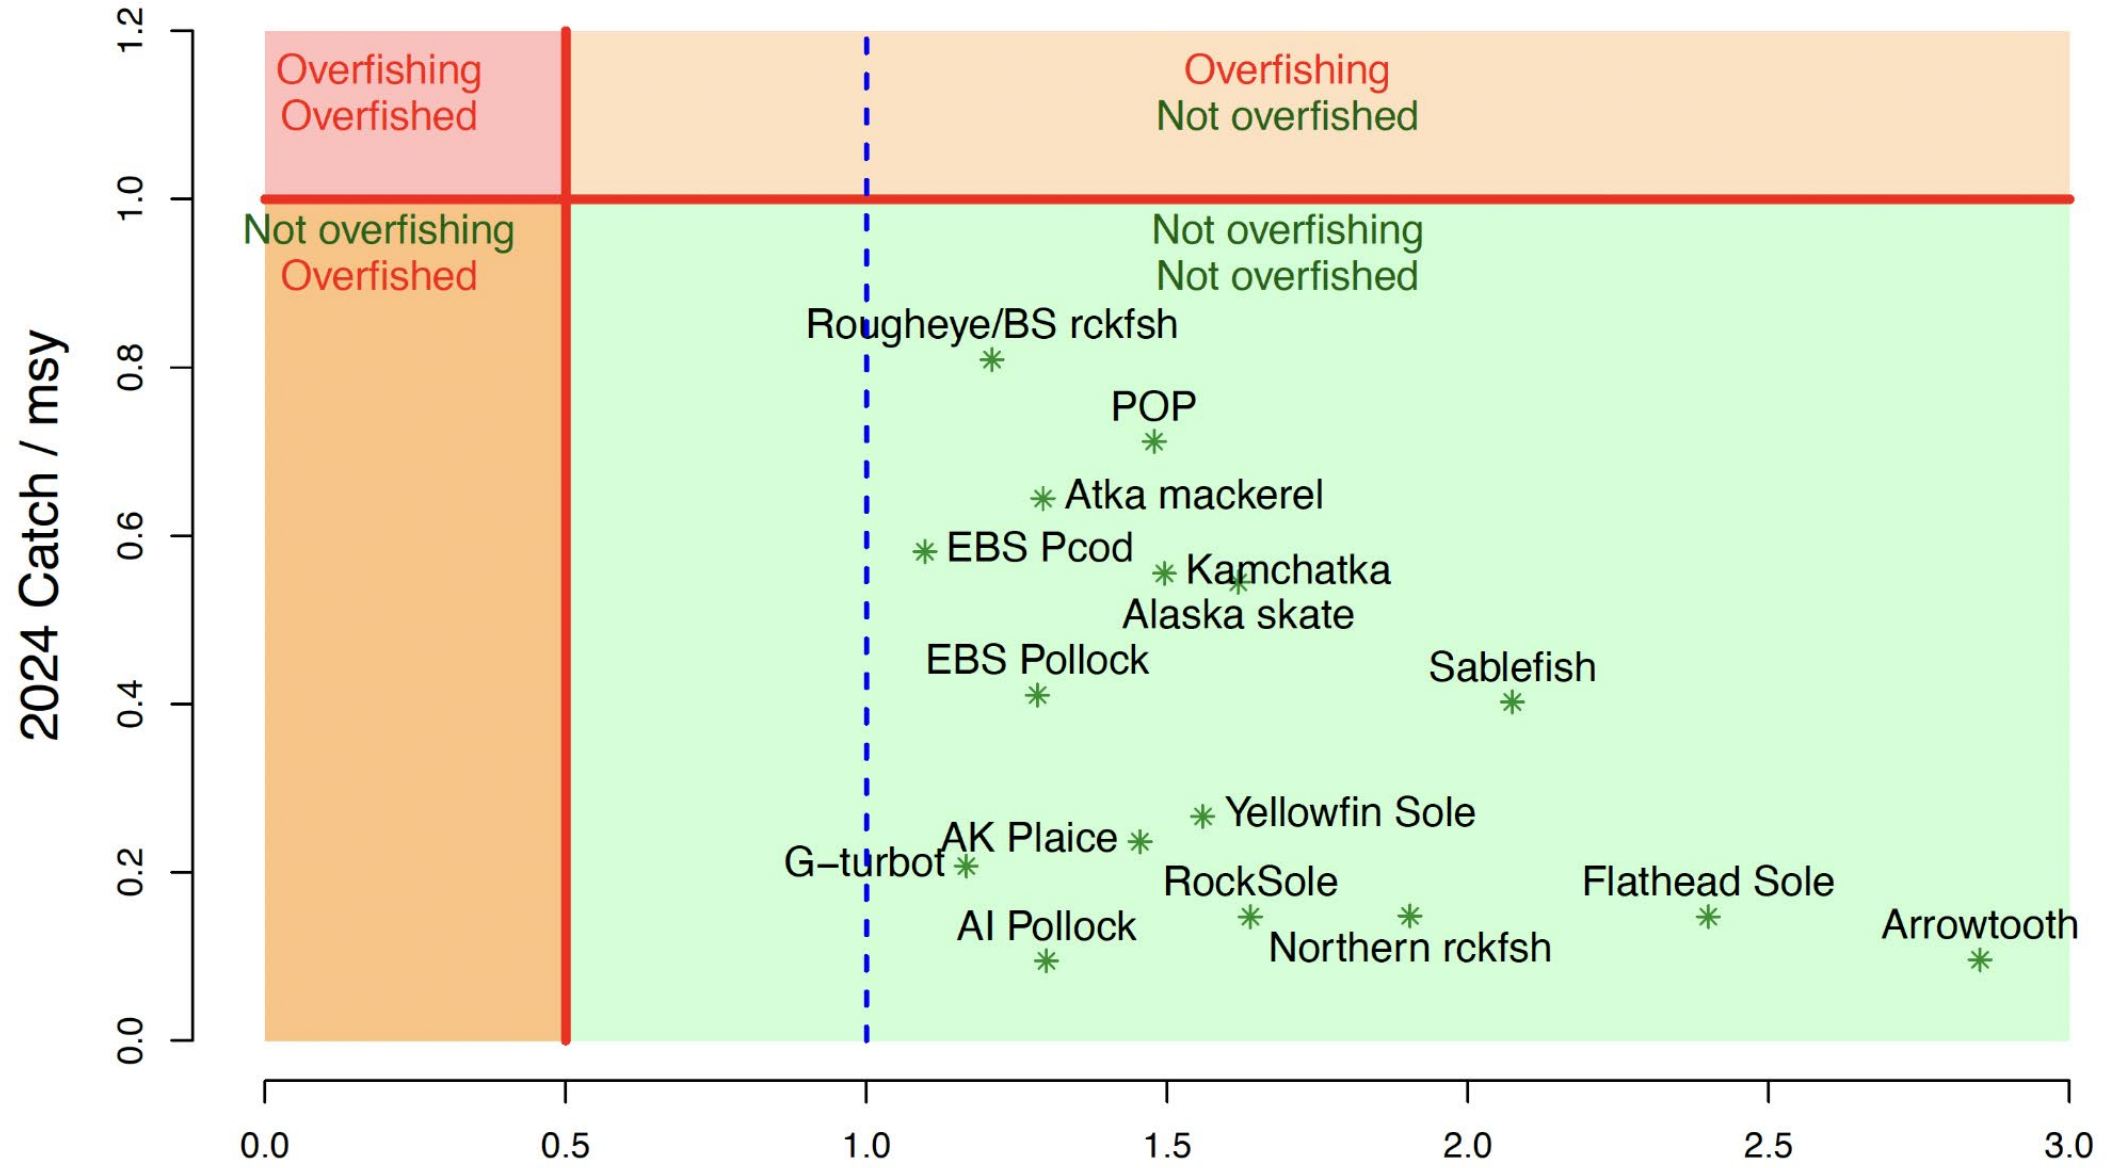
Overfishing
Overfished

Overfishing
Not overfished

Not overfishing
Overfished

Not overfishing
Not overfished

Rougheye/BS rckfsh
POP
Atka mackerel
EBS Pcod
Kamchatka
Alaska skate
EBS Pollock
Sablefish
Yellowfin Sole
AK Plaice
G–turbot
RockSole
Flathead Sole
AI Pollock
Northern rckfsh
Arrowtooth

2024 Catch / msy

0.0
0.2
0.4
0.6
0.8
1.0
1.2

0.0
0.5
1.0
1.5
2.0
2.5
3.0